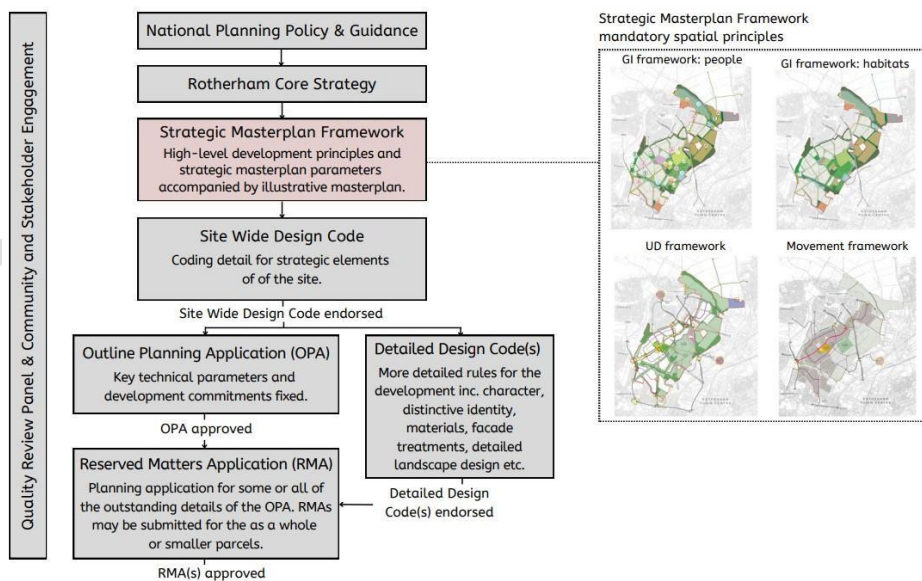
Quality Review Panel & Community and Stakeholder Engagement

National Planning Policy & Guidance

Rotherham Core Strategy

Strategic Masterplan Framework
High-level development principles and strategic masterplan parameters accompanied by illustrative masterplan.

Site Wide Design Code
Coding detail for strategic elements of of the site.

Site Wide Design Code endorsed

Outline Planning Application (OPA)
Key technical parameters and development commitments fixed.

OPA approved

Reserved Matters Application (RMA)
Planning application for some or all of the outstanding details of the OPA. RMAs may be submitted for the as a whole or smaller parcels.

RMA(s) approved

Detailed Design Code(s)
More detailed rules for the development inc. character, distinctive identity, materials, facade treatments, detailed landscape design etc.

Detailed Design Code(s) endorsed

Strategic Masterplan Framework mandatory spatial principles

GI framework: people

GI framework: habitats

UD framework

Movement framework